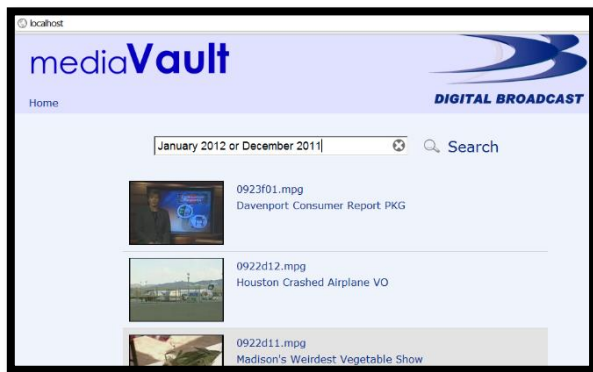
localhost

mediaVault

Home

DIGITAL BROADCAST

January 2012 or December 2011

Search

0923f01.mpg
Davenport Consumer Report PKG

0922d12.mpg
Houston Crashed Airplane VO

0922d11.mpg
Madison's Weirdest Vegetable Show